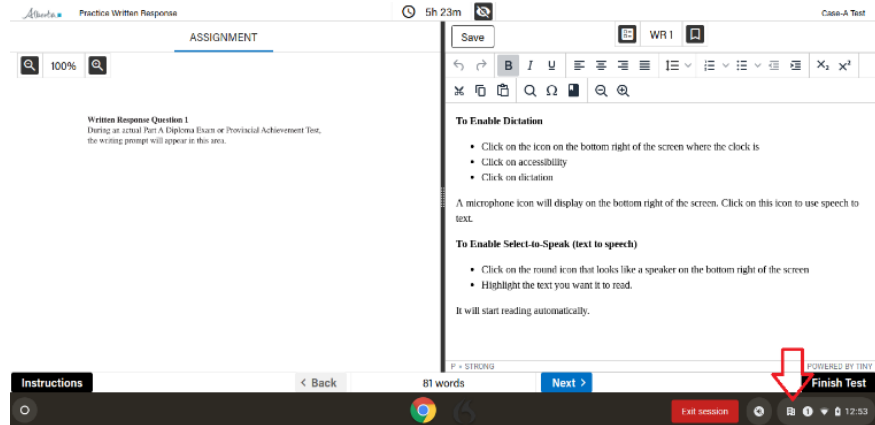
Alberta Practice Written Response 5h 23m Case-A Test

ASSIGNMENT

100%

Written Response Question 1
During an actual Part A Diploma Exam or Provincial Achievement Test, the writing prompt will appear in this area.

Save WR 1

B I U

$X_2$ $X^2$

To Enable Dictation

- Click on the icon on the bottom right of the screen where the clock is
- Click on accessibility
- Click on dictation

A microphone icon will display on the bottom right of the screen. Click on this icon to use speech to text.

To Enable Select-to-Speak (text to speech)

- Click on the round icon that looks like a speaker on the bottom right of the screen
- Highlight the text you want it to read.

It will start reading automatically.

P » STRONG POWERED BY TINY

Instructions < Back 81 words Next > Finish Test

Exit session 12:53